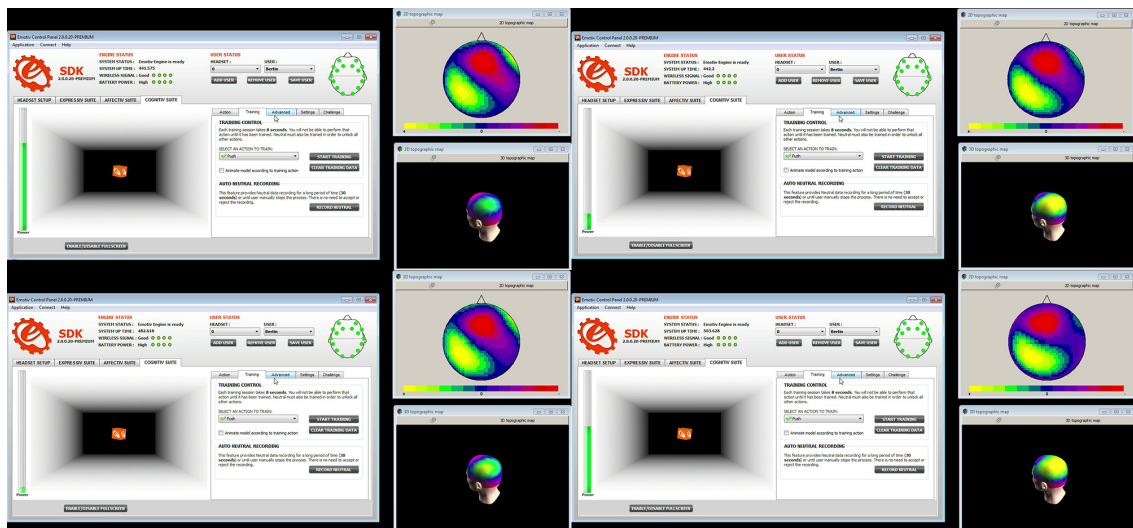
Emotiv Control Panel 2.0.0.20-PREMIUM
Application Connect Help
SDK 2.0.0.20-PREMIUM
ENGINE STATUS
SYSTEM STATUS : Emotiv Engine is ready
SYSTEM UP TIME : 441.575
WIRELESS SIGNAL : Good
BATTERY POWER : High
USER STATUS
HEADSET : 0
USER : Bertin
ADD USER REMOVE USER SAVE USER
HEADSET SETUP EXPRESSIV SUITE AFFECTIV SUITE COGNITIV SUITE
Action Training Advanced Settings Challenge
TRAINING CONTROL
Each training session takes 8 seconds. You will not be able to perform that action until it has been trained. Neutral must also be trained in order to unlock all other actions.
SELECT AN ACTION TO TRAIN:
Push
START TRAINING
CLEAR TRAINING DATA
Animate model according to training action
AUTO NEUTRAL RECORDING
This feature provides Neutral data recording for a long period of time (30 seconds) or until user manually stops the process. There is no need to accept or reject the recording.
RECORD NEUTRAL
Power
ENABLE/DISABLE FULLSCREEN
2D topographic map
2D topographic map
0
3D topographic map
3D topographic map

Emotiv Control Panel 2.0.0.20-PREMIUM
Application Connect Help
SDK 2.0.0.20-PREMIUM
ENGINE STATUS
SYSTEM STATUS : Emotiv Engine is ready
SYSTEM UP TIME : 442.2
WIRELESS SIGNAL : Good
BATTERY POWER : High
USER STATUS
HEADSET : 0
USER : Bertin
ADD USER REMOVE USER SAVE USER
HEADSET SETUP EXPRESSIV SUITE AFFECTIV SUITE COGNITIV SUITE
Action Training Advanced Settings Challenge
TRAINING CONTROL
Each training session takes 8 seconds. You will not be able to perform that action until it has been trained. Neutral must also be trained in order to unlock all other actions.
SELECT AN ACTION TO TRAIN:
Push
START TRAINING
CLEAR TRAINING DATA
Animate model according to training action
AUTO NEUTRAL RECORDING
This feature provides Neutral data recording for a long period of time (30 seconds) or until user manually stops the process. There is no need to accept or reject the recording.
RECORD NEUTRAL
Power
ENABLE/DISABLE FULLSCREEN
2D topographic map
3D topographic map

Emotiv Control Panel 2.0.0.20-PREMIUM
Application Connect Help
SDK 2.0.0.20-PREMIUM
ENGINE STATUS
SYSTEM STATUS : Emotiv Engine is ready
SYSTEM UP TIME : 483.618
WIRELESS SIGNAL : Good
BATTERY POWER : High
USER STATUS
HEADSET : 0
USER : Bertin
ADD USER REMOVE USER SAVE USER
HEADSET SETUP EXPRESSIV SUITE AFFECTIV SUITE COGNITIV SUITE
Action Training Advanced Settings Challenge
TRAINING CONTROL
Each training session takes 8 seconds. You will not be able to perform that action until it has been trained. Neutral must also be trained in order to unlock all other actions.
SELECT AN ACTION TO TRAIN:
Push
START TRAINING
CLEAR TRAINING DATA
Animate model according to training action
AUTO NEUTRAL RECORDING
This feature provides Neutral data recording for a long period of time (30 seconds) or until user manually stops the process. There is no need to accept or reject the recording.
RECORD NEUTRAL
Power
ENABLE/DISABLE FULLSCREEN
2D topographic map
3D topographic map

Emotiv Control Panel 2.0.0.20-PREMIUM
Application Connect Help
SDK 2.0.0.20-PREMIUM
ENGINE STATUS
SYSTEM STATUS : Emotiv Engine is ready
SYSTEM UP TIME : 503.628
WIRELESS SIGNAL : Good
BATTERY POWER : High
USER STATUS
HEADSET : 0
USER : Bertin
ADD USER REMOVE USER SAVE USER
HEADSET SETUP EXPRESSIV SUITE AFFECTIV SUITE COGNITIV SUITE
Action Training Advanced Settings Challenge
TRAINING CONTROL
Each training session takes 8 seconds. You will not be able to perform that action until it has been trained. Neutral must also be trained in order to unlock all other actions.
SELECT AN ACTION TO TRAIN:
Push
START TRAINING
CLEAR TRAINING DATA
Animate model according to training action
AUTO NEUTRAL RECORDING
This feature provides Neutral data recording for a long period of time (30 seconds) or until user manually stops the process. There is no need to accept or reject the recording.
RECORD NEUTRAL
Power
ENABLE/DISABLE FULLSCREEN
2D topographic map
3D topographic map